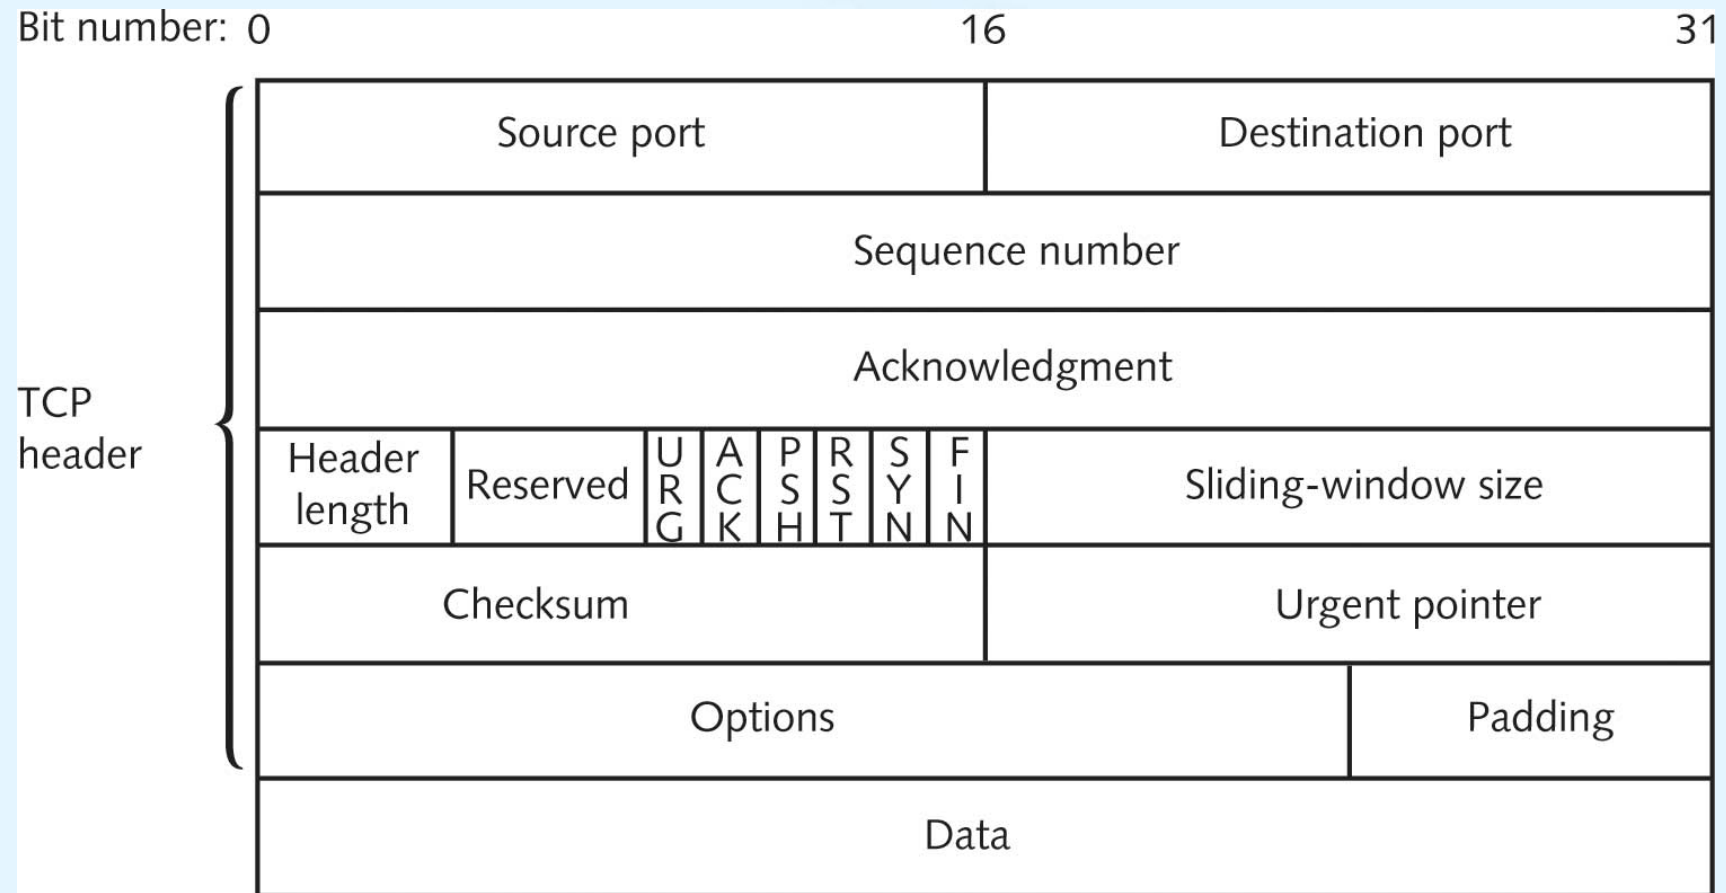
Bit number: 0 16 31

TCP header

| Source port | | | | | | | | Destination port | |
|---|---|---|---|---|---|---|---|---|---|
| Sequence number | | | | | | | | | |
| Acknowledgment | | | | | | | | | |
| Header length | Reserved | URG | ACK | PSH | RST | SYN | FIN | Sliding-window size | |
| Checksum | | | | | | | | Urgent pointer | |
| Options | | | | | | | | | Padding |
| Data | | | | | | | | | |